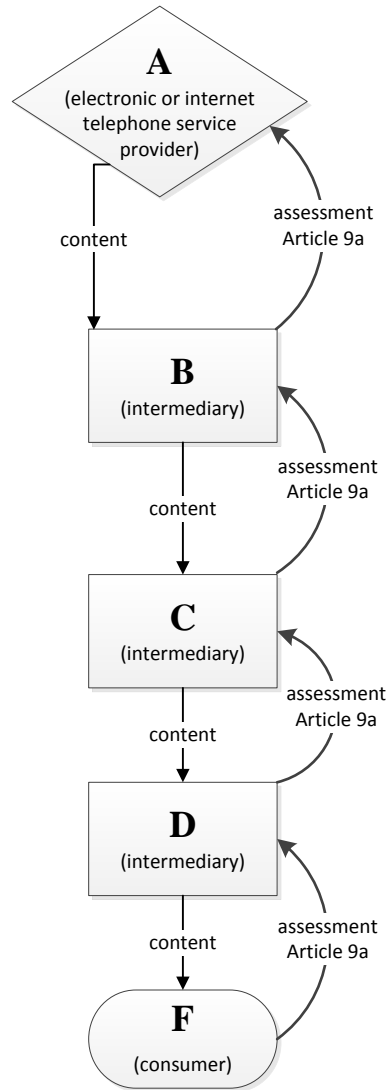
A
(electronic or internet telephone service provider)

content

assessment
Article 9a

B
(intermediary)

content

assessment
Article 9a

C
(intermediary)

content

assessment
Article 9a

D
(intermediary)

content

assessment
Article 9a

F
(consumer)